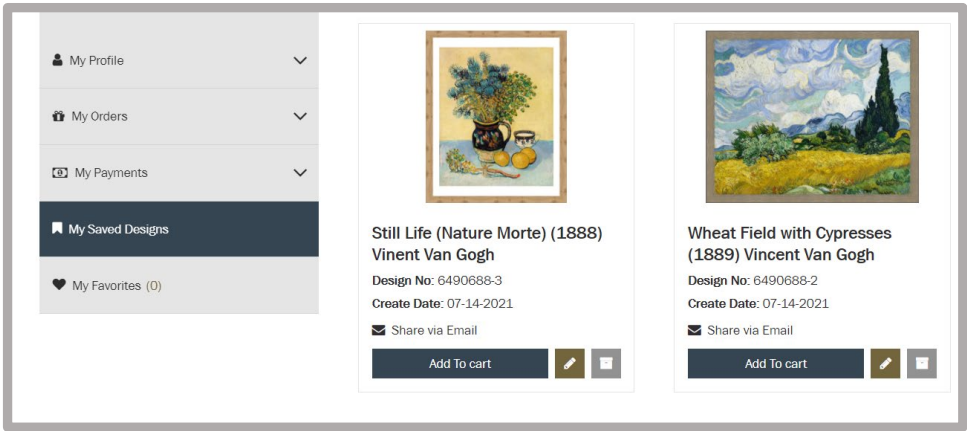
My Profile

My Orders

My Payments

My Saved Designs

My Favorites (0)

Still Life (Nature Morte) (1888) Vinent Van Gogh

Design No: 6490688-3

Create Date: 07-14-2021

Share via Email

Add To cart

Wheat Field with Cypresses (1889) Vincent Van Gogh

Design No: 6490688-2

Create Date: 07-14-2021

Share via Email

Add To cart